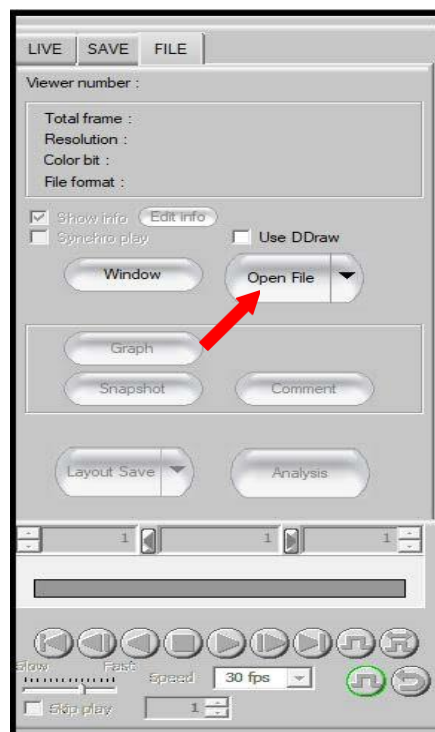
LIVE SAVE FILE

Viewer number :

Total frame :
Resolution :
Color bit :
File format :

Show info Edit info
Synchro play
Use DDraw

Window
Open File

Graph
Snapshot
Comment

Layout Save
Analysis

1
1
1

Slow Fast
Speed 30 fps
Skip play 1